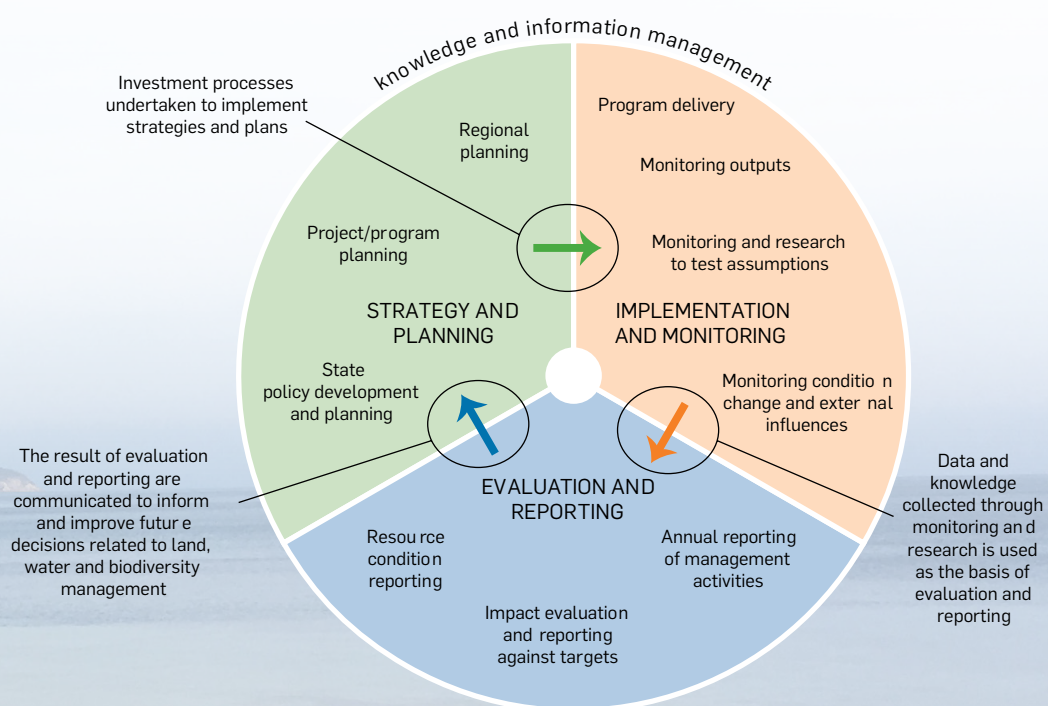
knowledge and information management

Investment processes undertaken to implement strategies and plans

Regional planning

Project/program planning

STRATEGY AND PLANNING

State policy development and planning

Program delivery

Monitoring outputs

Monitoring and research to test assumptions

IMPLEMENTATION AND MONITORING

Monitoring conditio n change and exter nal influences

The result of evaluation and reporting are communicated to inform and improve futur e decisions related to land, water and biodiversity management

EVALUATION AND REPORTING

Resou rce conditio n reporting

Annual reporting of management activities

Impact evaluation and reporting against targets

Data and knowledge collected through monitoring an d research is used as the basis of evaluation and reporting